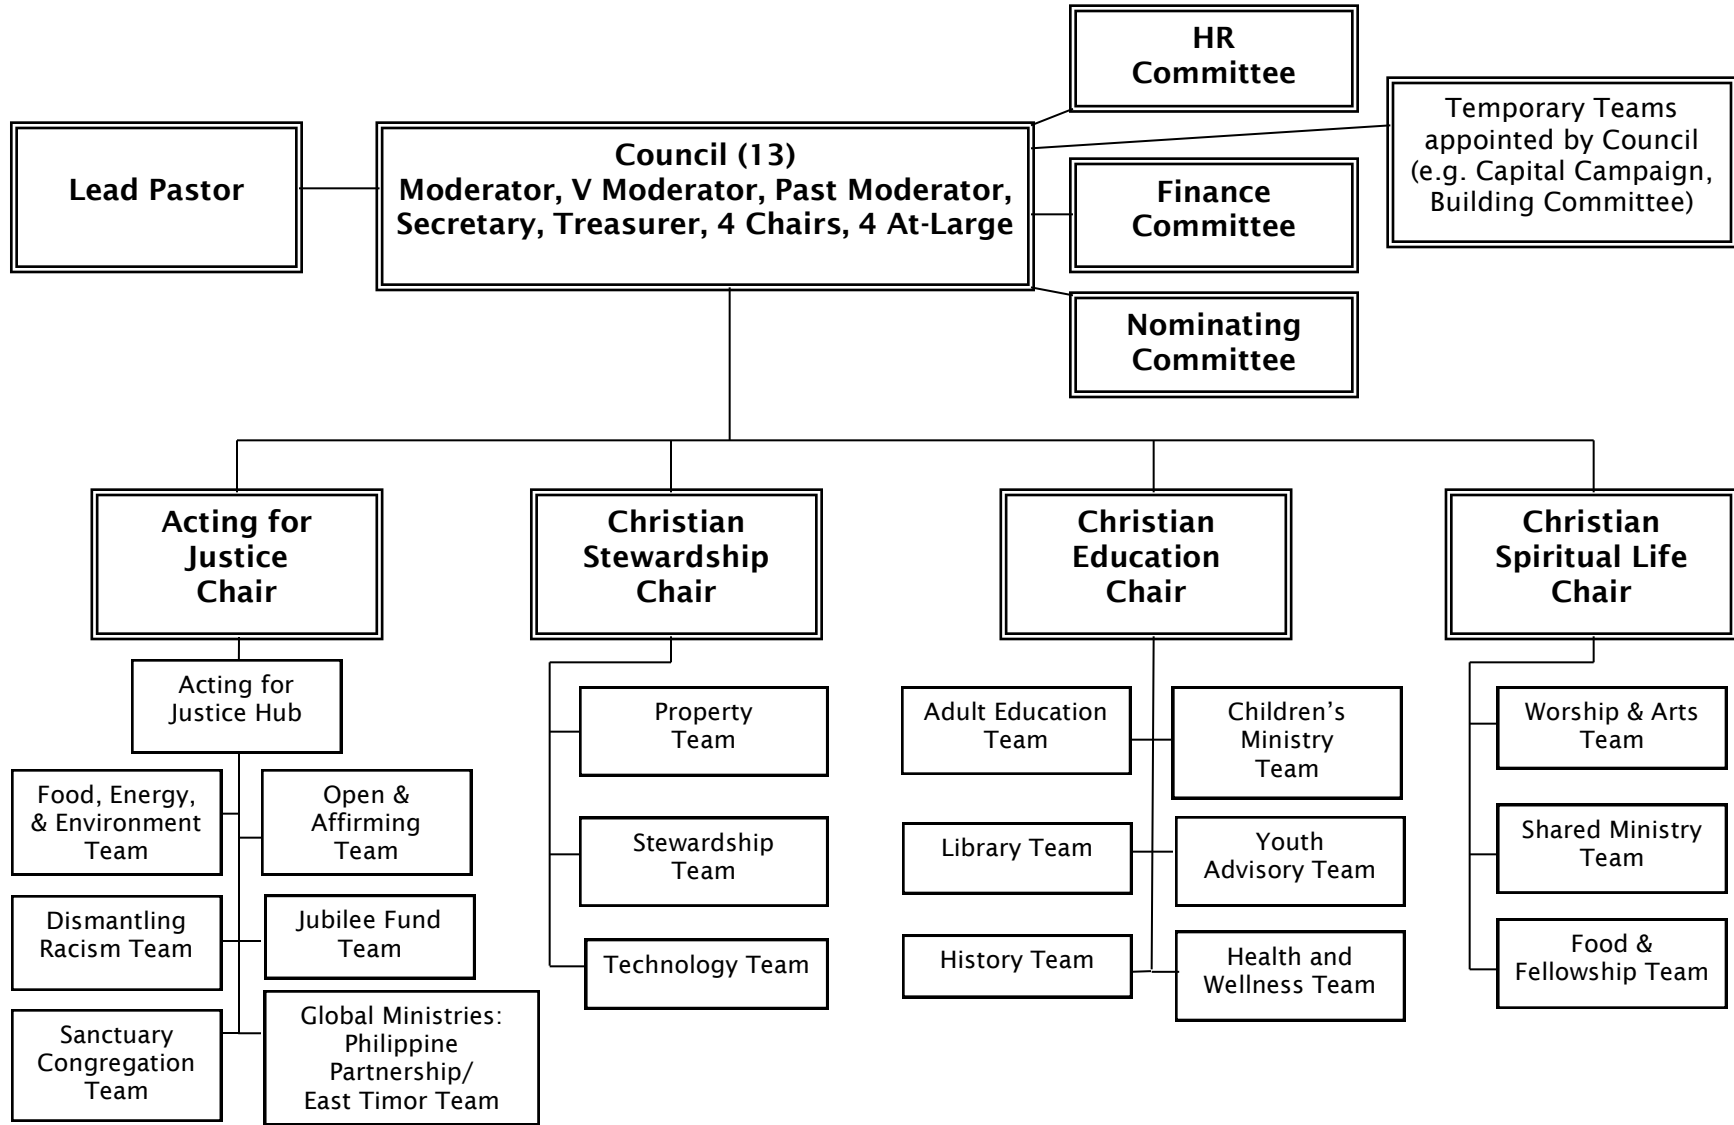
HR Committee

Temporary Teams appointed by Council (e.g. Capital Campaign, Building Committee)

Lead Pastor

Council (13)
Moderator, V Moderator, Past Moderator, Secretary, Treasurer, 4 Chairs, 4 At-Large

Finance Committee

Nominating Committee

Acting for Justice Chair

Christian Stewardship Chair

Christian Education Chair

Christian Spiritual Life Chair

Acting for Justice Hub

Food, Energy, & Environment Team

Open & Affirming Team

Dismantling Racism Team

Jubilee Fund Team

Sanctuary Congregation Team

Global Ministries: Philippine Partnership/ East Timor Team

Property Team

Stewardship Team

Technology Team

Adult Education Team

Children's Ministry Team

Library Team

Youth Advisory Team

History Team

Health and Wellness Team

Worship & Arts Team

Shared Ministry Team

Food & Fellowship Team